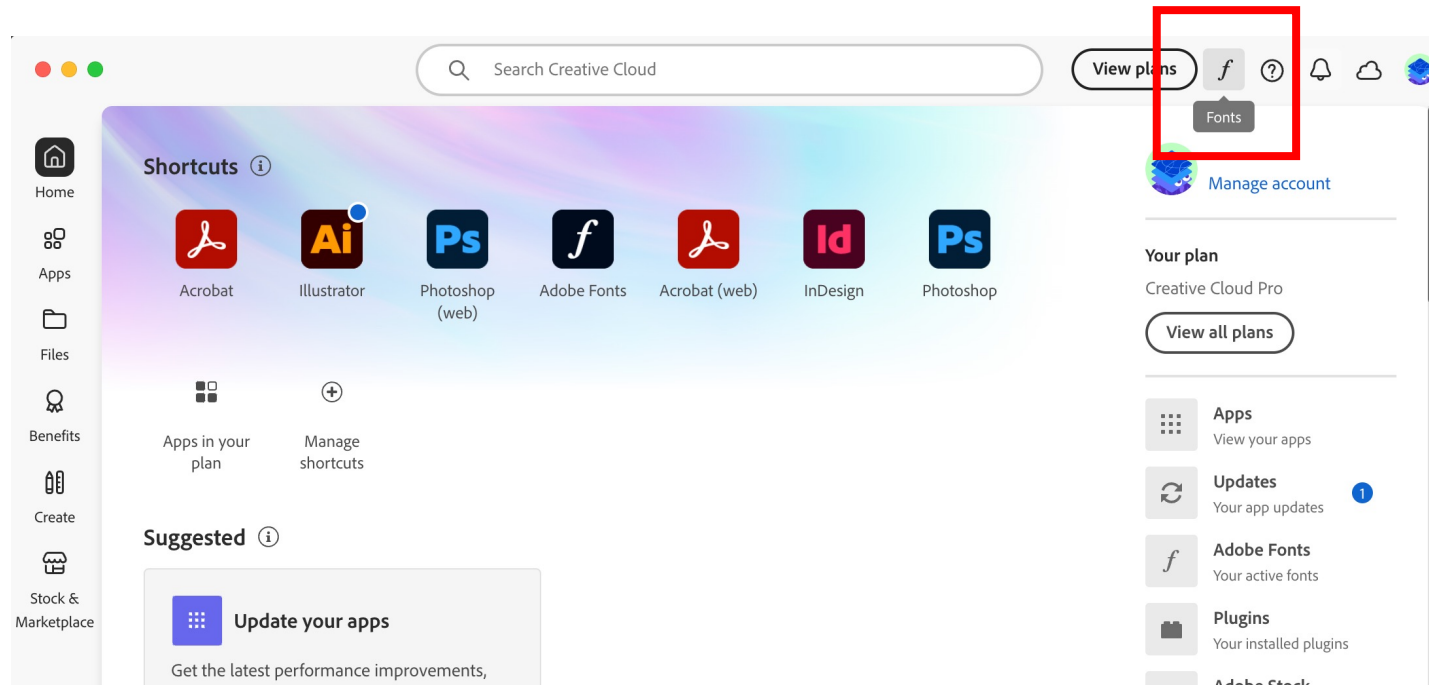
Search Creative Cloud

View plans

Fonts

Home

Apps

Files

Benefits

Create

Stock & Marketplace

Shortcuts

Ai

Ps

Ps

Id

Acrobat

Illustrator

Photoshop (web)

Adobe Fonts

Acrobat (web)

InDesign

Photoshop

Apps in your plan

Manage shortcuts

Suggested

Update your apps

Get the latest performance improvements,

Manage account

Your plan

Creative Cloud Pro

View all plans

Apps

View your apps

Updates

Your app updates

1

Adobe Fonts

Your active fonts

Plugins

Your installed plugins

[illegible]